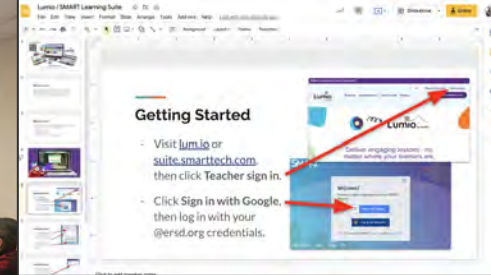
Lumio / SMART Learning Suite

File Edit View Insert Format Slide Arrange Tools Add-ons Help

Slideshow

Share

Background Layout Theme Transition

Getting Started

- Visit lum.io or suite.smarttech.com, then click Teacher sign in.

- Click Sign in with Google, then log in with your @ersd.org credentials.

Lumio

Lumio

Deliver engaging lessons - no matter where your learners are.

Welcome!

Click to add speaker notes